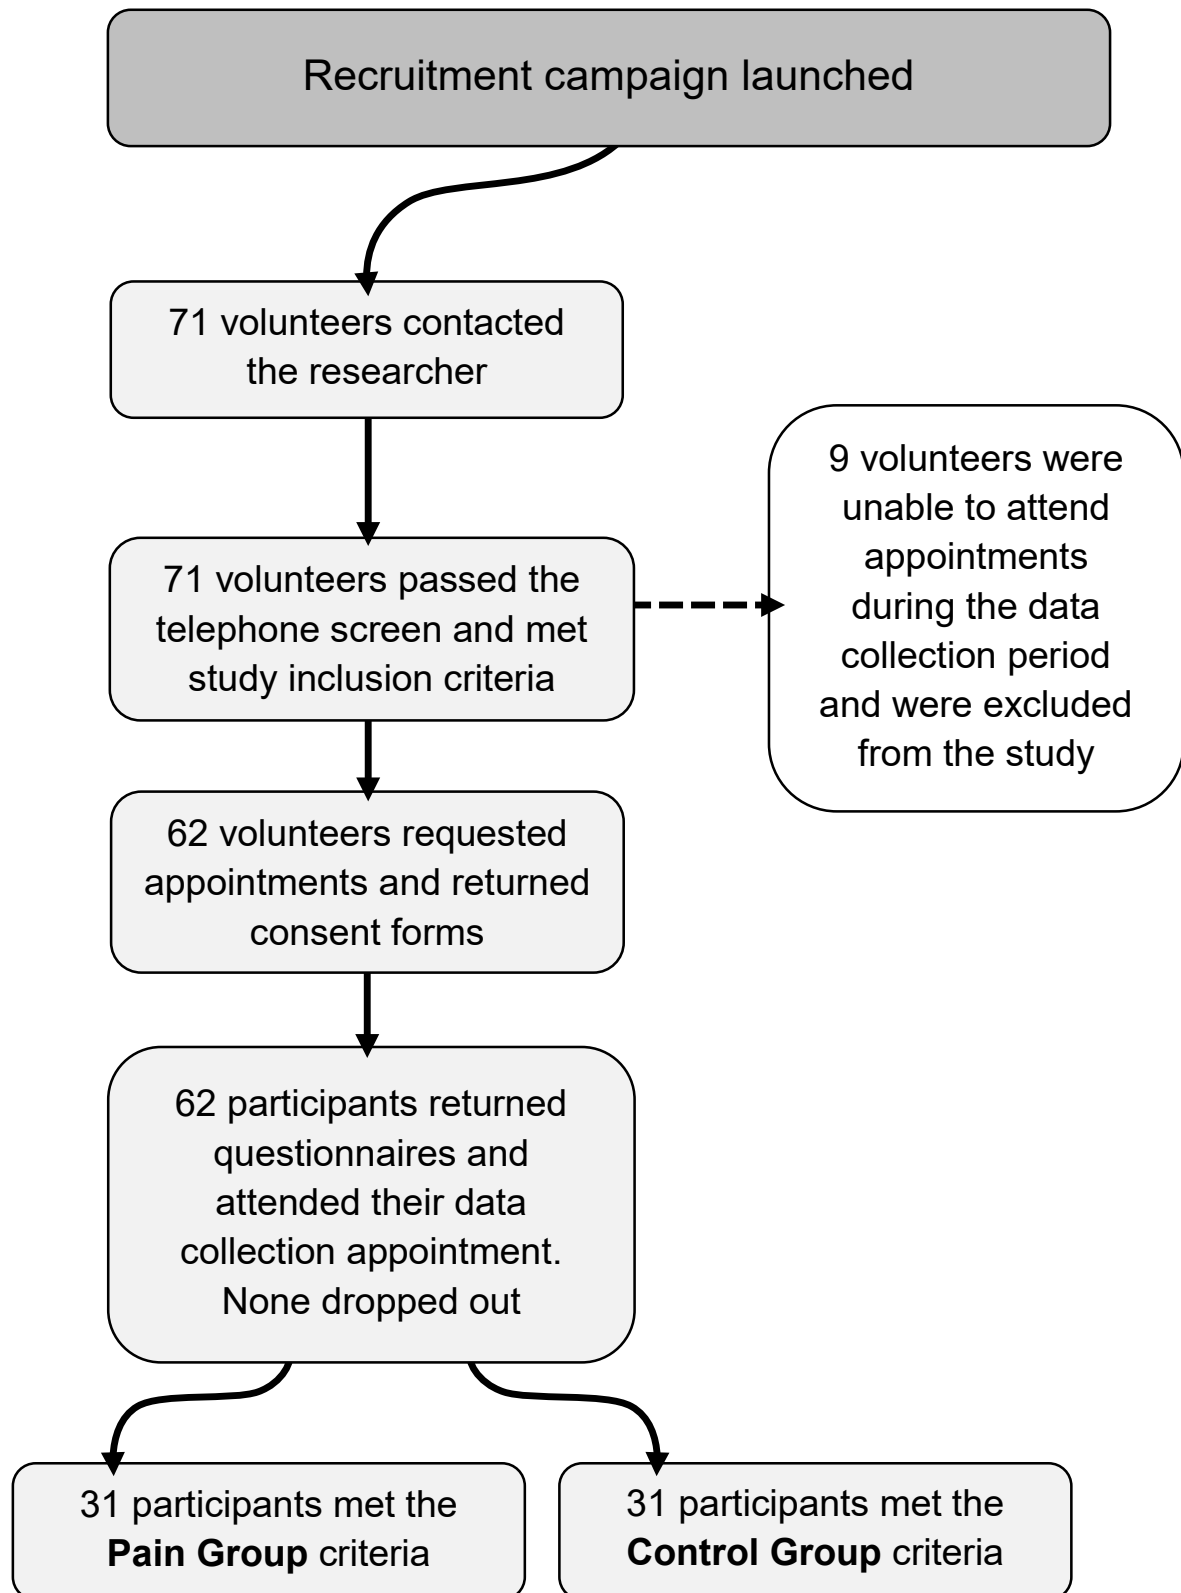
Recruitment campaign launched

71 volunteers contacted the researcher

71 volunteers passed the telephone screen and met study inclusion criteria

9 volunteers were unable to attend appointments during the data collection period and were excluded from the study

62 volunteers requested appointments and returned consent forms

62 participants returned questionnaires and attended their data collection appointment. None dropped out

31 participants met the **Pain Group** criteria

31 participants met the **Control Group** criteria